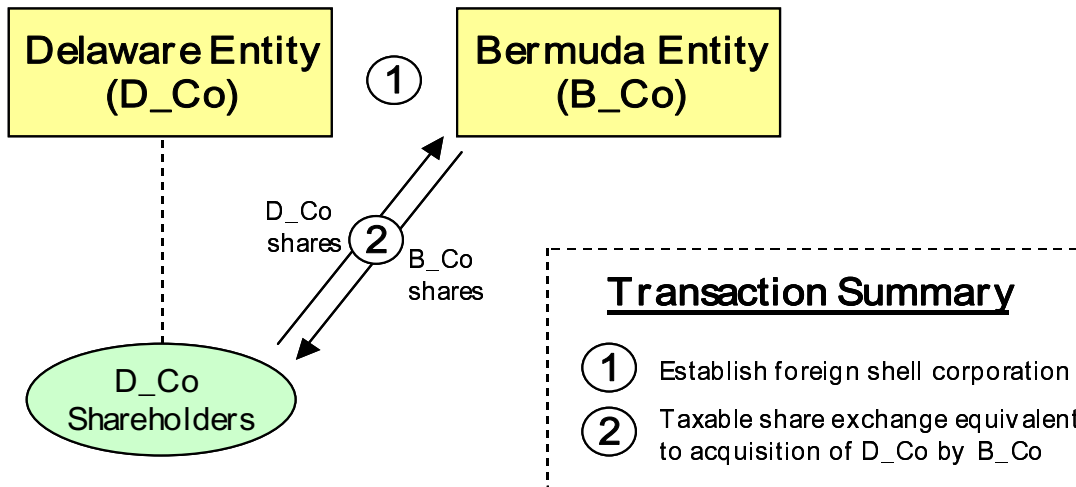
Delaware Entity (D_Co)

1

Bermuda Entity (B_Co)

D_Co shares

2

B_Co shares

D_Co Shareholders

Transaction Summary

1 Establish foreign shell corporation

2 Taxable share exchange equivalent to acquisition of D_Co by B_Co